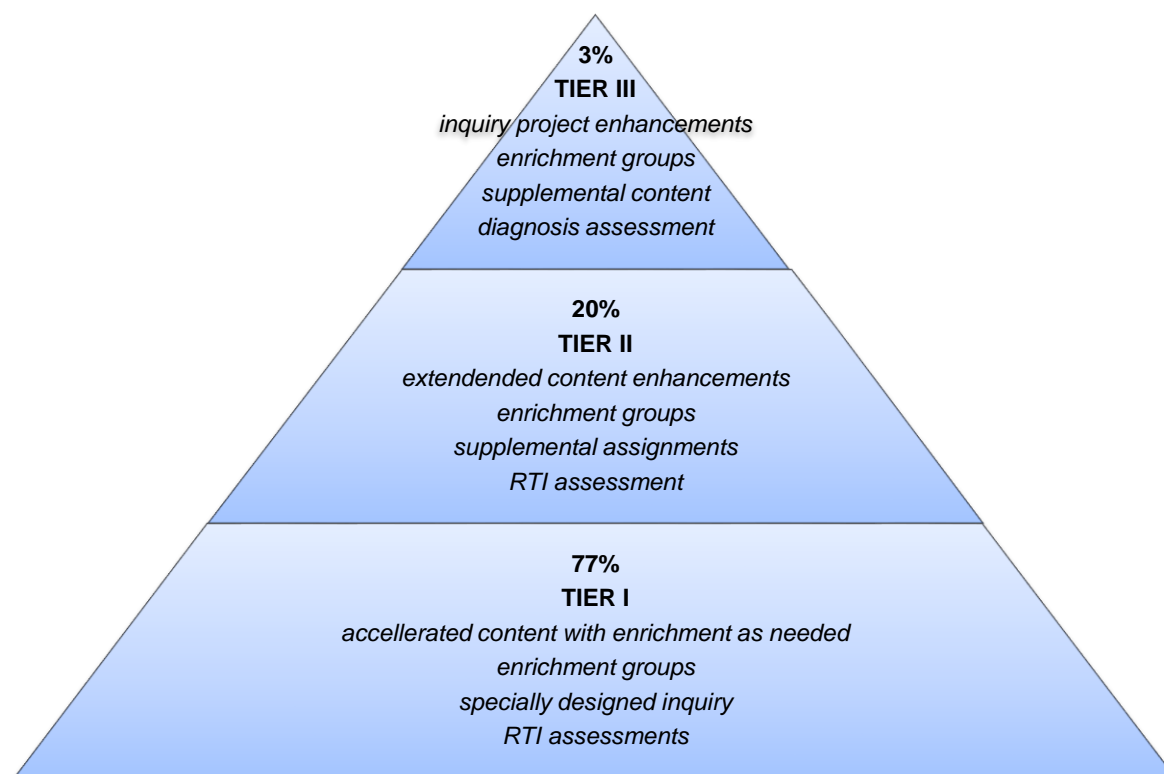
3%
TIER III
inquiry project enhancements
enrichment groups
supplemental content
diagnosis assessment

20%
TIER II
extendended content enhancements
enrichment groups
supplemental assignments
RTI assessment

77%
TIER I
accellerated content with enrichment as needed
enrichment groups
specially designed inquiry
RTI assessments